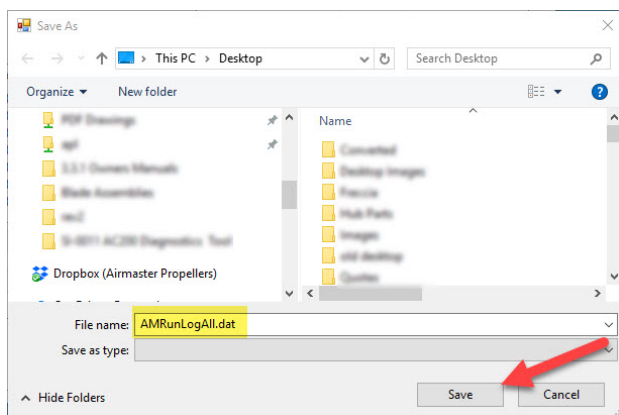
Save As

This PC > Desktop

Search Desktop

Organize ▾ New folder

PDF Drawings
apl
3.3.1 Owners Manuals
Blade Assemblies
rev2
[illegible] AC200 Diagnostics Tool

Dropbox (Airmaster Propellers)

Name

Converted
Desktop Images
Freccia
Hub Parts
Images
old desktop
Quotes

File name: AMRunLogAll.dat

Save as type:

Hide Folders

Save Cancel